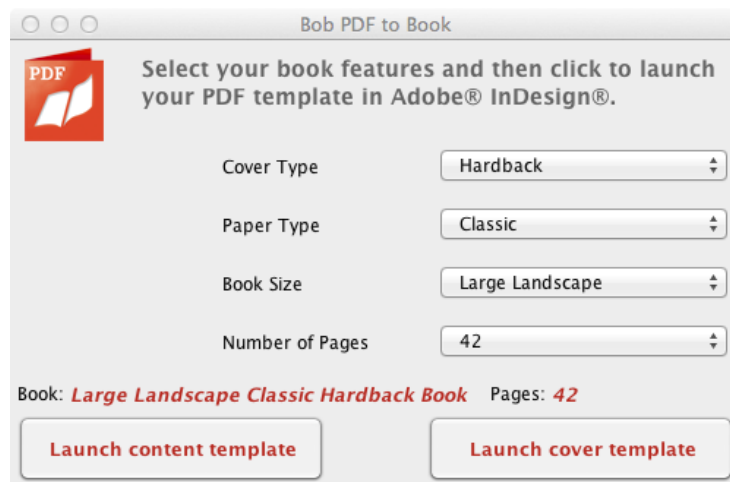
Bob PDF to Book

PDF

Select your book features and then click to launch your PDF template in Adobe® InDesign®.

Cover Type
Hardback

Paper Type
Classic

Book Size
Large Landscape

Number of Pages
42

Book: Large Landscape Classic Hardback Book Pages: 42

Launch content template

Launch cover template